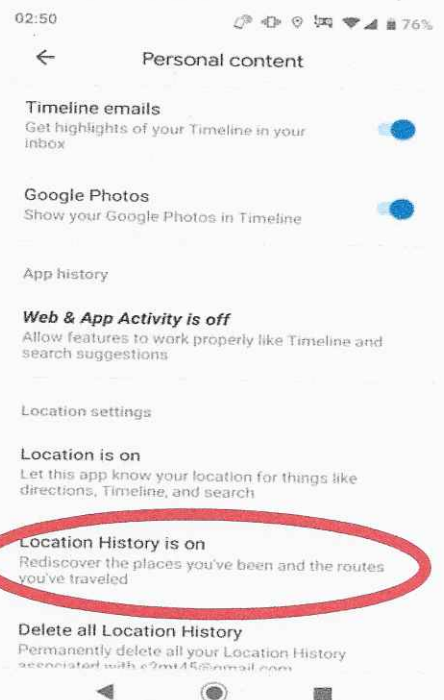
02:50 76%

Personal content

Timeline emails
Get highlights of your Timeline in your inbox

Google Photos
Show your Google Photos in Timeline

App history

Web & App Activity is off
Allow features to work properly like Timeline and search suggestions

Location settings

Location is on
Let this app know your location for things like directions, Timeline, and search

Location History is on
Rediscover the places you've been and the routes you've traveled

Delete all Location History
Permanently delete all your Location History associated with s2mt45@gmail.com